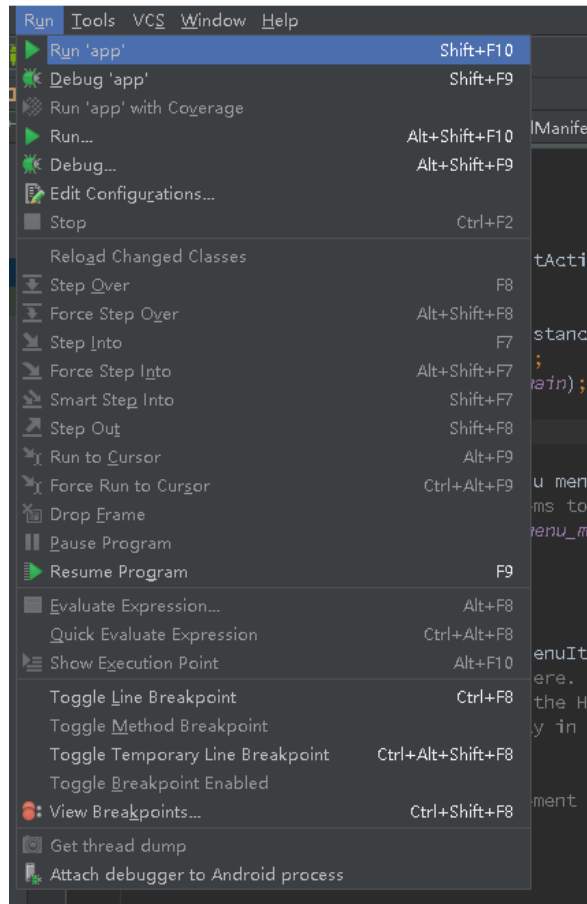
Run Tools VCS Window Help

Run 'app' Shift+F10
Debug 'app' Shift+F9
Run 'app' with Coverage
Run... Alt+Shift+F10
Debug... Alt+Shift+F9
Edit Configurations...
Stop Ctrl+F2

Reload Changed Classes
Step Over F8
Force Step Over Alt+Shift+F8
Step Into F7
Force Step Into Alt+Shift+F7
Smart Step Into Shift+F7
Step Out Shift+F8
Run to Cursor Alt+F9
Force Run to Cursor Ctrl+Alt+F9
Drop Frame
Pause Program
Resume Program F9

Evaluate Expression... Alt+F8
Quick Evaluate Expression Ctrl+Alt+F8
Show Execution Point Alt+F10

Toggle Line Breakpoint Ctrl+F8
Toggle Method Breakpoint
Toggle Temporary Line Breakpoint Ctrl+Alt+Shift+F8
Toggle Breakpoint Enabled
View Breakpoints... Ctrl+Shift+F8

Get thread dump
Attach debugger to Android process

lManife
tActi
stanc
;
main);
u men
ms to
menu_m
enuIt
ere.
the H
y in
ment